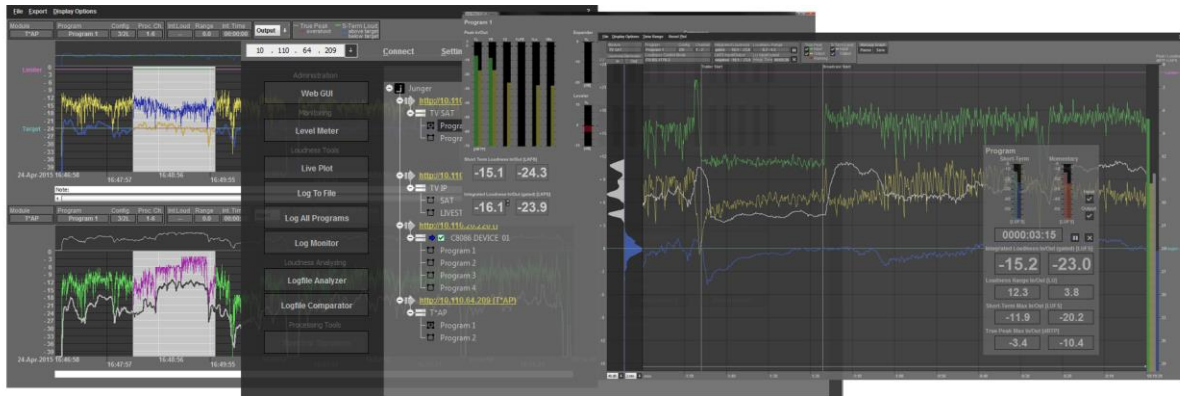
File Export Display Options

| Module | Program | Config | Proc. Ch. | Int.Loud | Range | Int. Time |
|---|---|---|---|---|---|---|
| T*AP | Program 1 | 3/2L | 1-8 | ... | 0.0 | 00:00:00 |

Loudest
Target

24.Apr.2015 16:46:58 16:47:57 16:48:56 16:49:55

Note:

| Module | Program | Config | Proc. Ch. | Int.Loud | Range | Int. Time |
|---|---|---|---|---|---|---|
| T*AP | Program 2 | 3/2L | 1-8 | ... | 0.0 | 00:00:00 |

24.Apr.2015 16:46:58 16:47:57 16:48:56 16:49:55

Output True Peak overload S-Term Loud above target

10 . 110 . 64 . 209 Connect Settin

Administration
Web GUI
Monitoring
Level Meter
Loudness Tools
Live Plot
Log To File
Log All Programs
Log Monitor
Loudness Analysing
Logfile Analyzer
Logfile Comparator
Processing Tools

Junger
http://10.110
TV SAT
Program
Program
http://10.110
TV IP
SAT
LIVE51
http://10.110
C8086 DEVICE 01
Program 1
Program 2
Program 3
Program 4
http://10.110.64.209 (T*AP)
T*AP
Program 1
Program 2

Program 1
Peak In/Out
Short Term Loudness In/Out [LKFS]
-15.1 -24.3
Integrated Loudness In/Out (gated) [LKFS]
-16.1 -23.9

File Display Options Time Range Reset Ctrl

Program
Short Term Momentary
0000:03:15
Integrated Loudness In/Out (gated) [LUFS]
-15.2 -23.0
Loudness Range In/Out [LU]
12.3 3.8
Short Term Max In/Out [LUFS]
-11.9 -20.2
True Peak Max In/Out [dBTP]
-3.4 -10.4